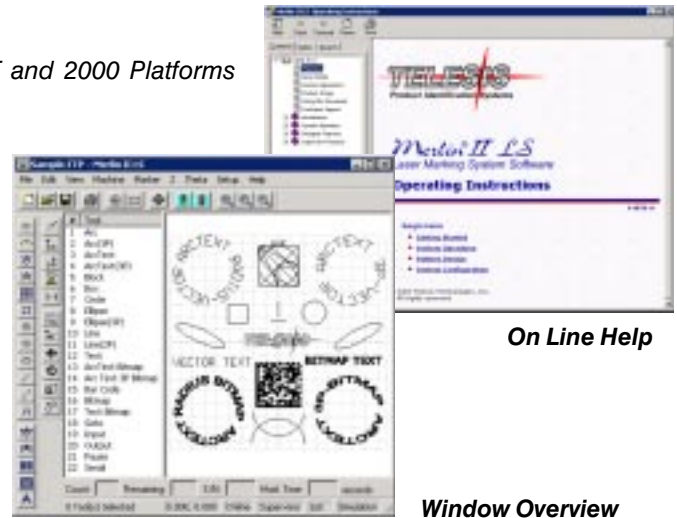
T and 2000 Platforms

TELESIS

Merlin II LS
Laser Marking System Software

Operating Instructions

On Line Help

Sample.ITP - Merlin II LS

File Edit View Machine Marker 2 Prints Setup Help

Arc
Arc(3P)
ArcText
ArcText(3P)
Block
Box
Circle
Ellipse
Ellipse(3P)
Line
Line(3P)
Text
ArcText Bitmap
Arc Text 3P Bitmap
Bar Code
Bitmap
Text Bitmap
Goto
Input
Output
Pause
Serial

VECTOR TEXT
BITMAP TEXT
RADIUS BITMAP

Count
Remaining
Mark Time
seconds

Window Overview